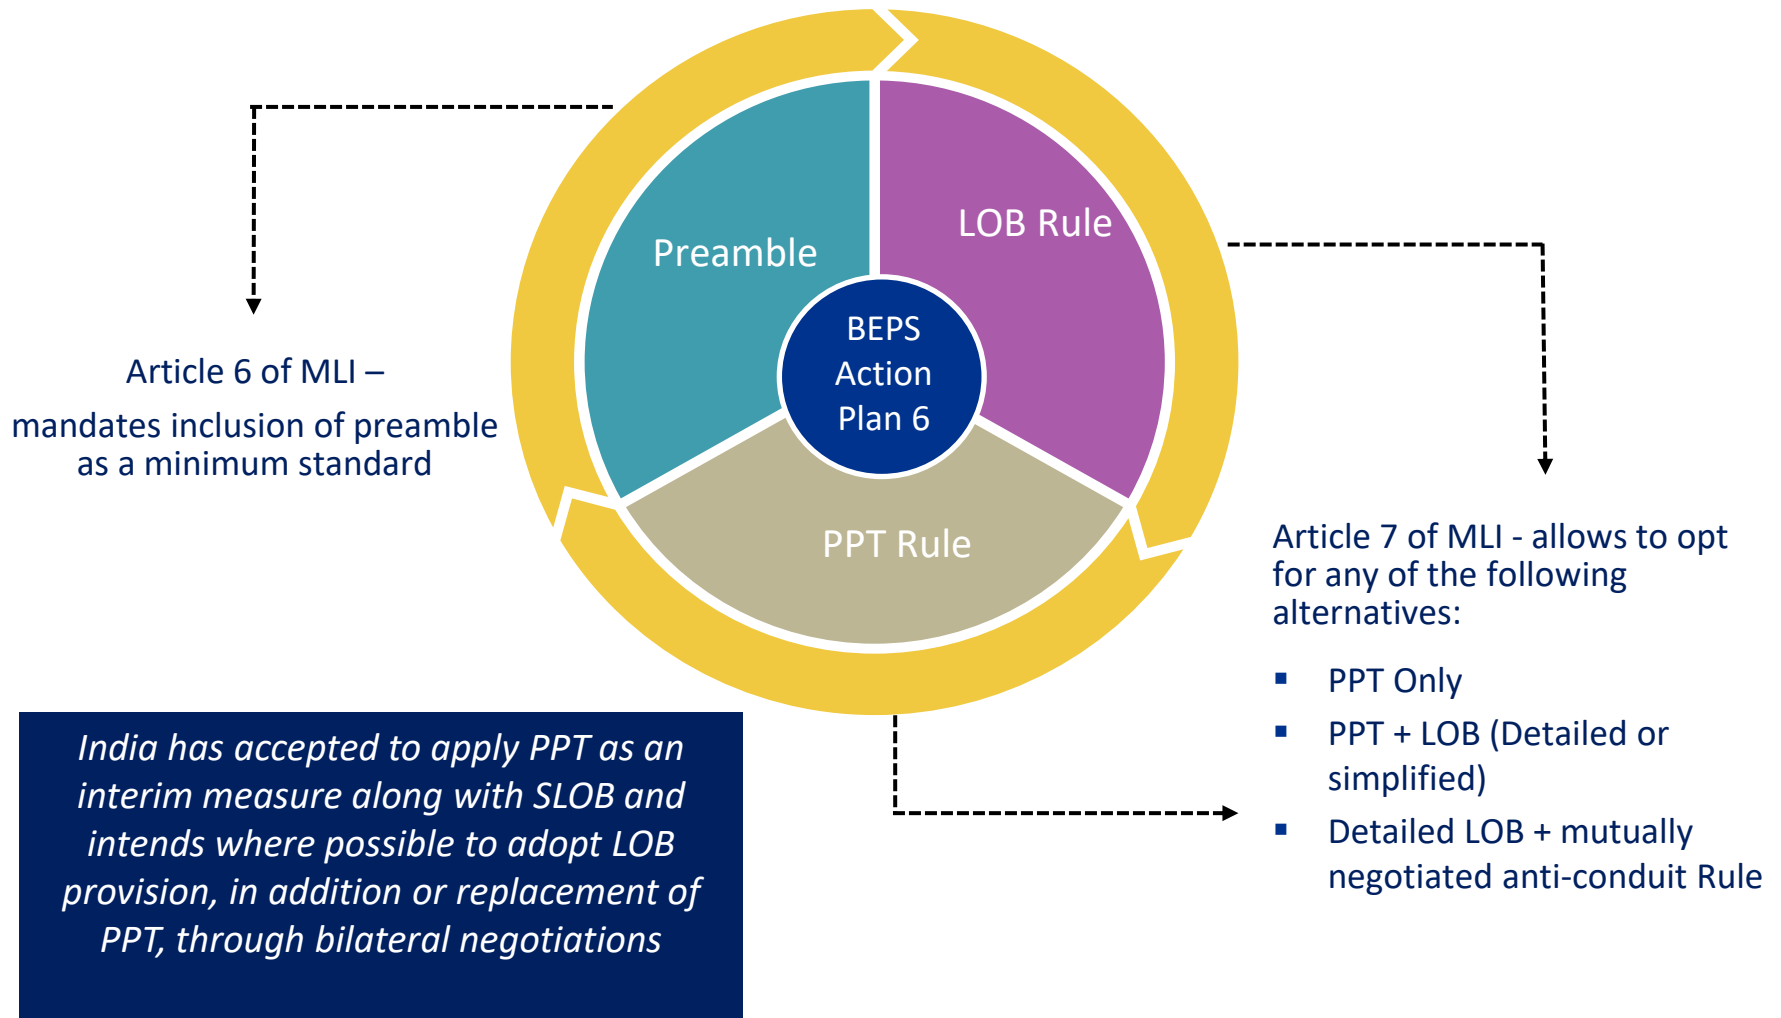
Preamble

LOB Rule

BEPS Action Plan 6

PPT Rule

Article 6 of MLI –

mandates inclusion of preamble as a minimum standard

Article 7 of MLI - allows to opt for any of the following alternatives:

- PPT Only
- PPT + LOB (Detailed or simplified)
- Detailed LOB + mutually negotiated anti-conduit Rule

India has accepted to apply PPT as an interim measure along with SLOB and intends where possible to adopt LOB provision, in addition or replacement of PPT, through bilateral negotiations